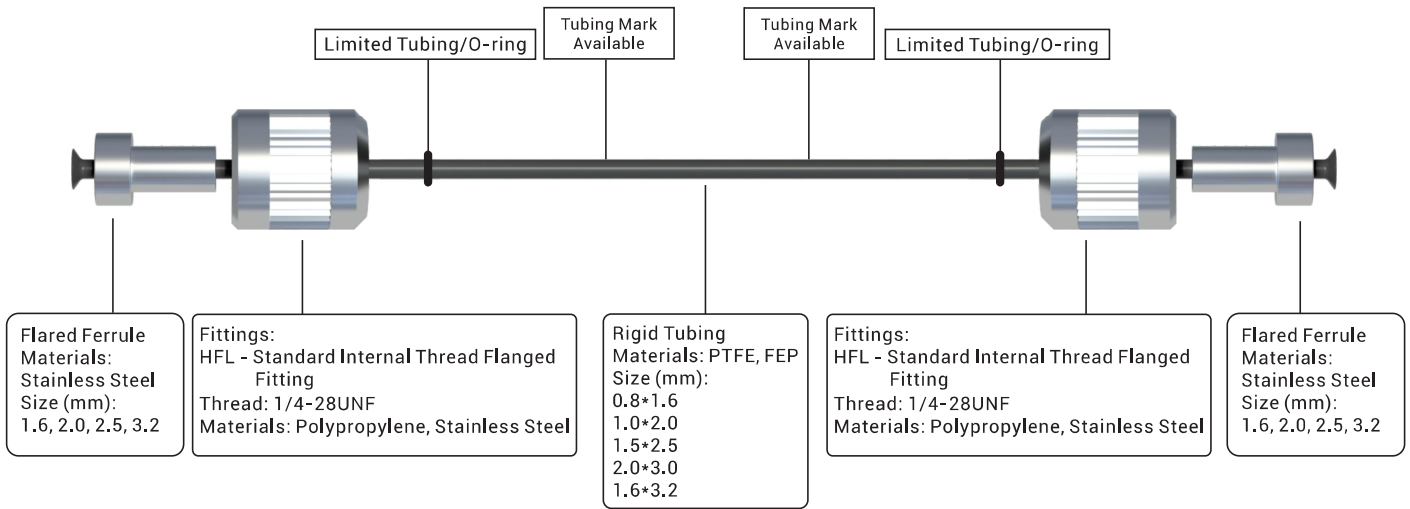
Limited Tubing/O-ring

Tubing Mark Available

Tubing Mark Available

Limited Tubing/O-ring

Flared Ferrule
Materials:
Stainless Steel
Size (mm):
1.6, 2.0, 2.5, 3.2

Fittings:
HFL - Standard Internal Thread Flanged Fitting
Thread: 1/4-28UNF
Materials: Polypropylene, Stainless Steel

Rigid Tubing
Materials: PTFE, FEP
Size (mm):
0.8*1.6
1.0*2.0
1.5*2.5
2.0*3.0
1.6*3.2

Fittings:
HFL - Standard Internal Thread Flanged Fitting
Thread: 1/4-28UNF
Materials: Polypropylene, Stainless Steel

Flared Ferrule
Materials:
Stainless Steel
Size (mm):
1.6, 2.0, 2.5, 3.2